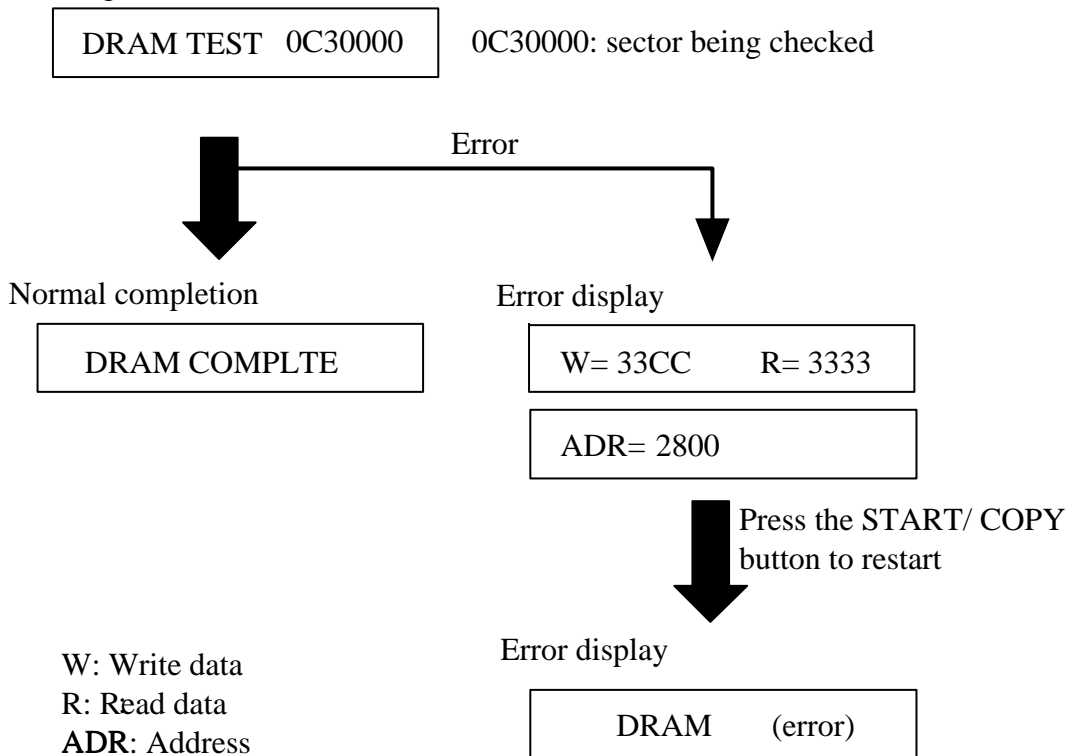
DRAM TEST 0C30000

0C30000: sector being checked

Error

Normal completion

DRAM COMPLTE

Error display

W= 33CC R= 3333

ADR= 2800

Press the START/ COPY button to restart

Error display

DRAM (error)

W: Write data
R: Read data
ADR: Address